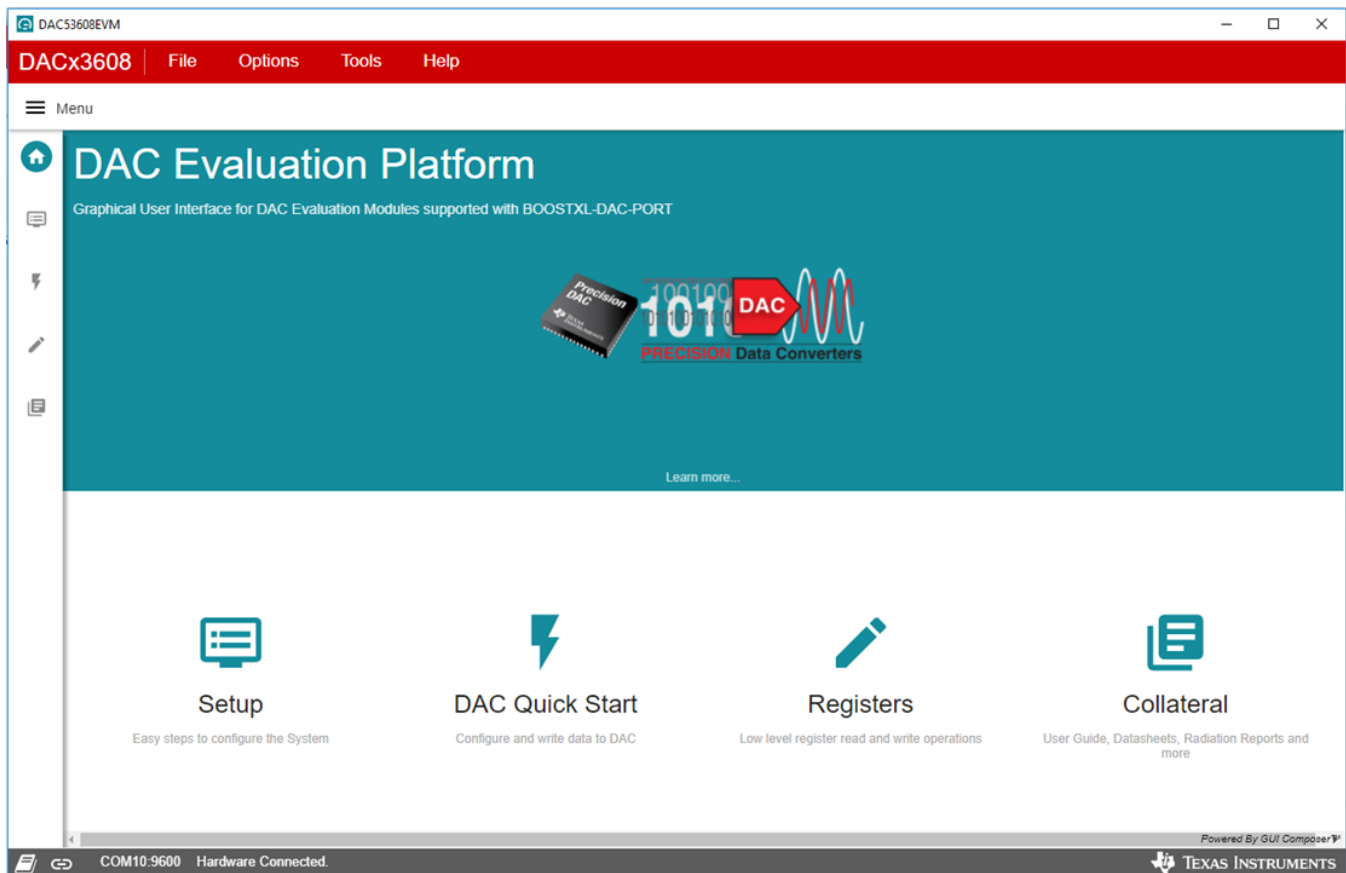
DAC53608EVM

DACx3608 File Options Tools Help

Menu

DAC Evaluation Platform

Graphical User Interface for DAC Evaluation Modules supported with BOOSTXL-DAC-PORT

Precision DAC

1010 DAC

PRECISION Data Converters

Learn more...

Setup

Easy steps to configure the System

DAC Quick Start

Configure and write data to DAC

Registers

Low level register read and write operations

Collateral

User Guide, Datasheets, Radiation Reports and more

Powered By GUI Composer

COM10:9600 Hardware Connected.

Texas Instruments